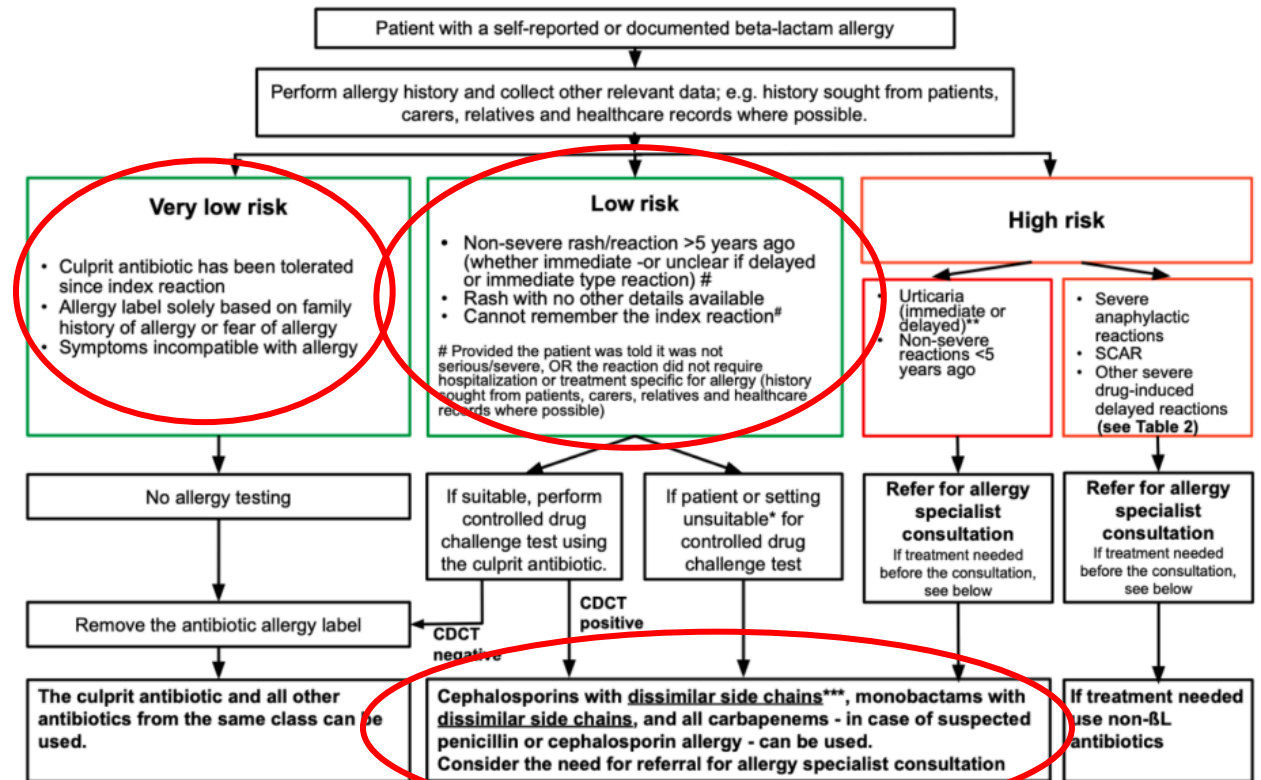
Patient with a self-reported or documented beta-lactam allergy

Perform allergy history and collect other relevant data; e.g. history sought from patients, carers, relatives and healthcare records where possible.

**Very low risk**

- Culprit antibiotic has been tolerated since index reaction
- Allergy label solely based on family history of allergy or fear of allergy
- Symptoms incompatible with allergy

**Low risk**

- Non-severe rash/reaction >5 years ago (whether immediate -or unclear if delayed or immediate type reaction) #
- Rash with no other details available
- Cannot remember the index reaction#

# Provided the patient was told it was not serious/severe, OR the reaction did not require hospitalization or treatment specific for allergy (history sought from patients, carers, relatives and healthcare records where possible)

**High risk**

- Urticaria (immediate or delayed)**
- Non-severe reactions <5 years ago

- Severe anaphylactic reactions
- SCAR
- Other severe drug-induced delayed reactions **(see Table 2)**

No allergy testing

If suitable, perform controlled drug challenge test using the culprit antibiotic.

If patient or setting unsuitable* for controlled drug challenge test

**Refer for allergy specialist consultation**
If treatment needed before the consultation, see below

**Refer for allergy specialist consultation**
If treatment needed before the consultation, see below

Remove the antibiotic allergy label

**CDCT negative**

**CDCT positive**

**The culprit antibiotic and all other antibiotics from the same class can be used.**

**Cephalosporins with dissimilar side chains***, monobactams with dissimilar side chains, and all carbapenems - in case of suspected penicillin or cephalosporin allergy - can be used.
Consider the need for referral for allergy specialist consultation**

**If treatment needed use non-ßL antibiotics**